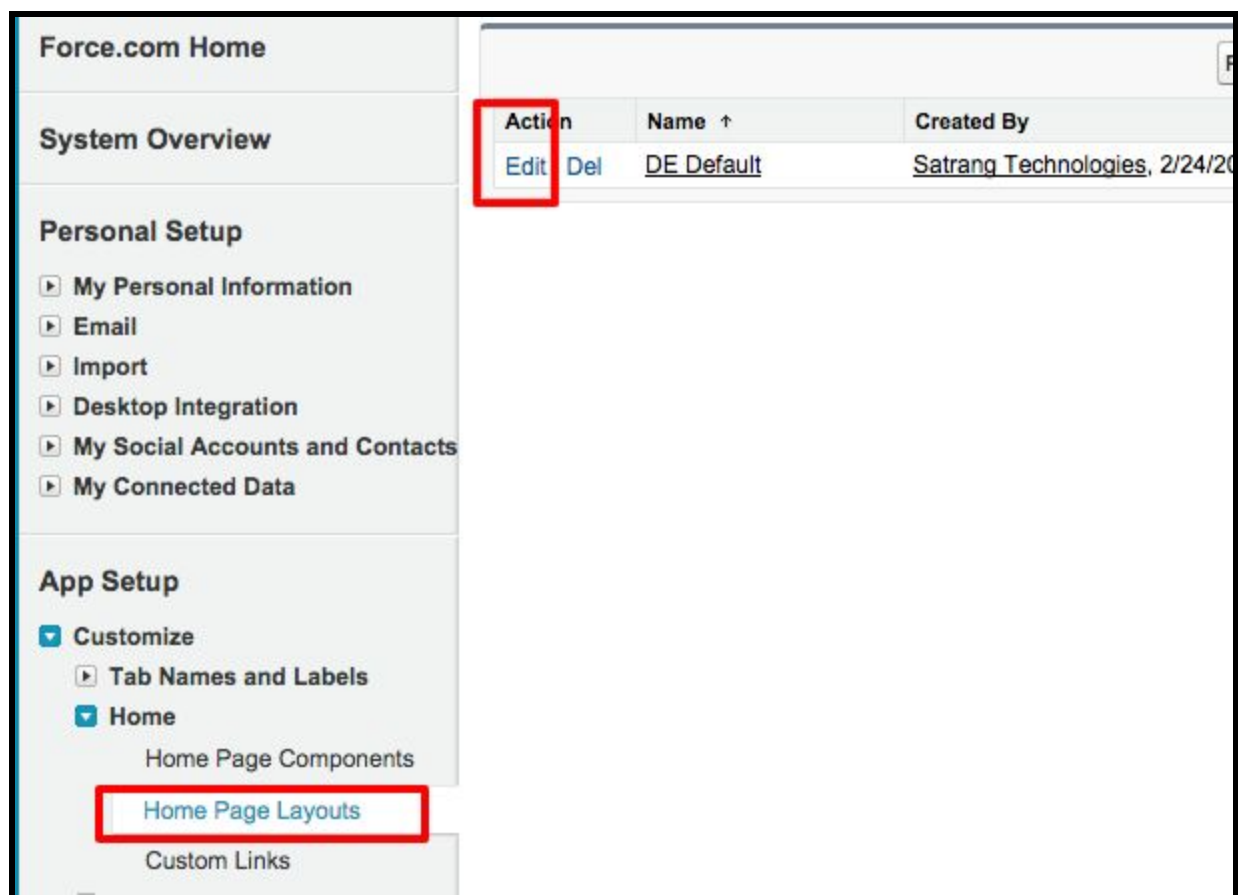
Force.com Home

System Overview

Personal Setup

My Personal Information
Email
Import
Desktop Integration
My Social Accounts and Contacts
My Connected Data

App Setup

Customize
Tab Names and Labels
Home
Home Page Components
Home Page Layouts
Custom Links

| Action | Name ↑ | Created By |
|---|---|---|
| Edit Del | DE Default | Satrang Technologies, 2/24/20 |